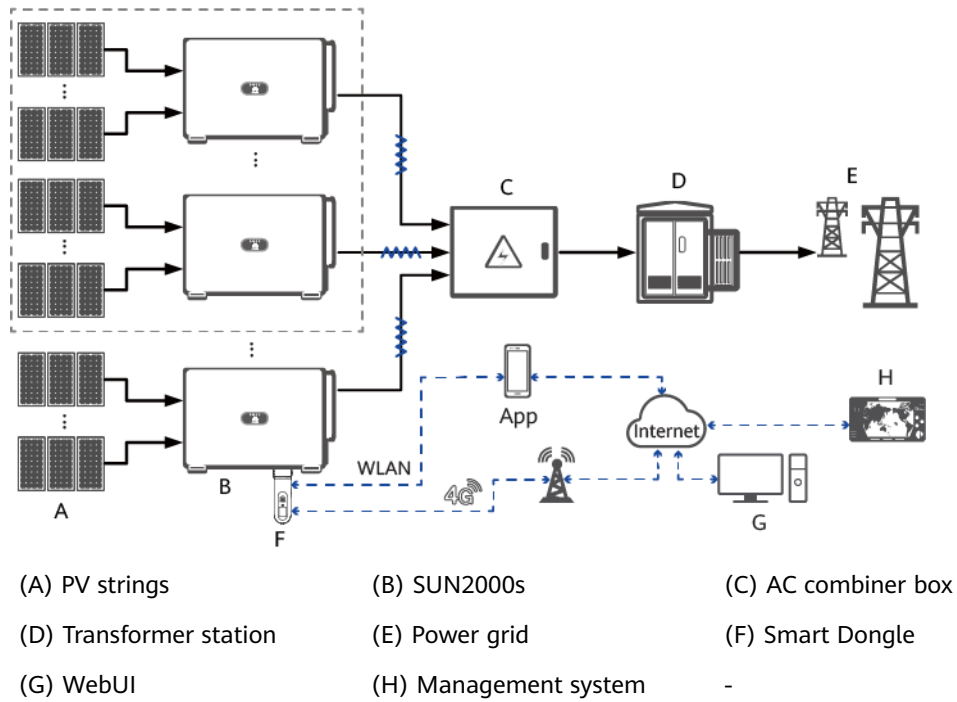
C D E

App

H

Internet

WLAN

4G

B

A

F

G

| | | |
|---|---|---|
| (A) PV strings | (B) SUN2000s | (C) AC combiner box |
| (D) Transformer station | (E) Power grid | (F) Smart Dongle |
| (G) WebUI | (H) Management system | - |